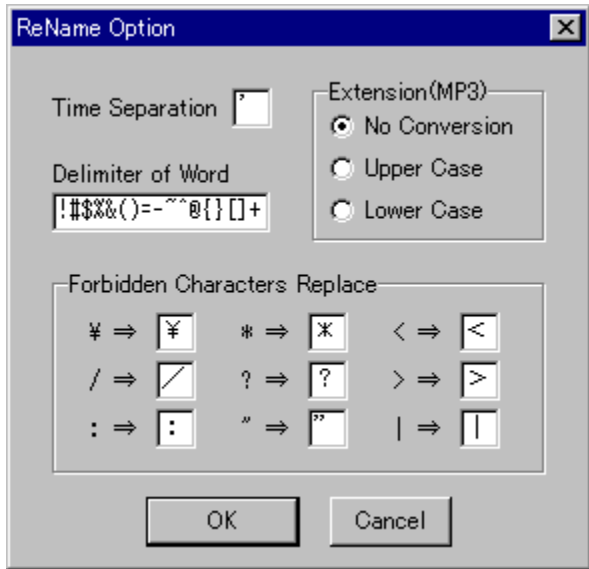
ReName Option

Time Separation '

Delimiter of Word
!#$%&()=-~^@{}[]+

Extension(MP3)
No Conversion
Upper Case
Lower Case

Forbidden Characters Replace

| | | |
|---|---|---|
| ¥ ⇒ ¥ | * ⇒ * | < ⇒ < |
| / ⇒ / | ? ⇒ ? | > ⇒ > |
| : ⇒ : | " ⇒ " | \| ⇒ \| |

OK
Cancel